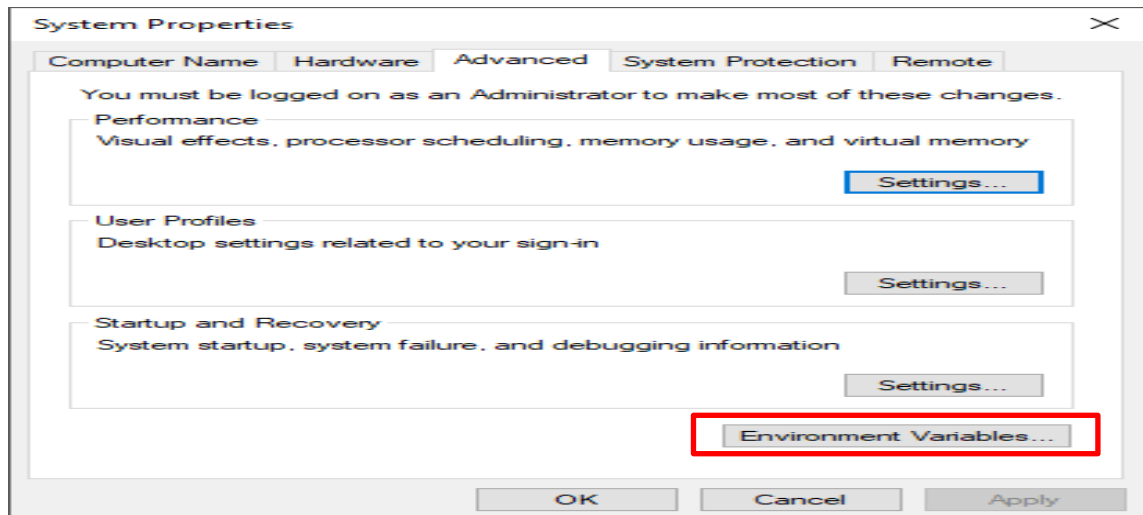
System Properties

×

Computer Name | Hardware | Advanced | System Protection | Remote

You must be logged on as an Administrator to make most of these changes.

Performance
Visual effects, processor scheduling, memory usage, and virtual memory

Settings...

User Profiles
Desktop settings related to your sign-in

Settings...

Startup and Recovery
System startup, system failure, and debugging information

Settings...

Environment Variables...

OK | Cancel | Apply